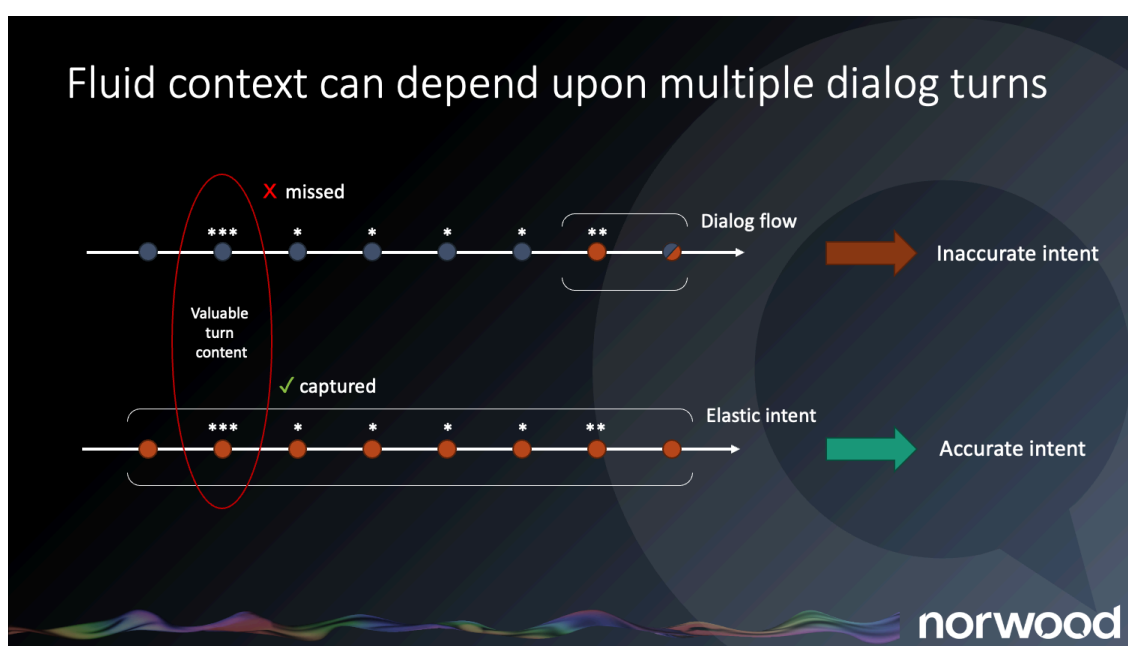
Fluid context can depend upon multiple dialog turns

X missed

*** * * * * ** Dialog flow

Inaccurate intent

Valuable turn content

✓ captured

Elastic intent

*** * * * * **

Accurate intent

norwood